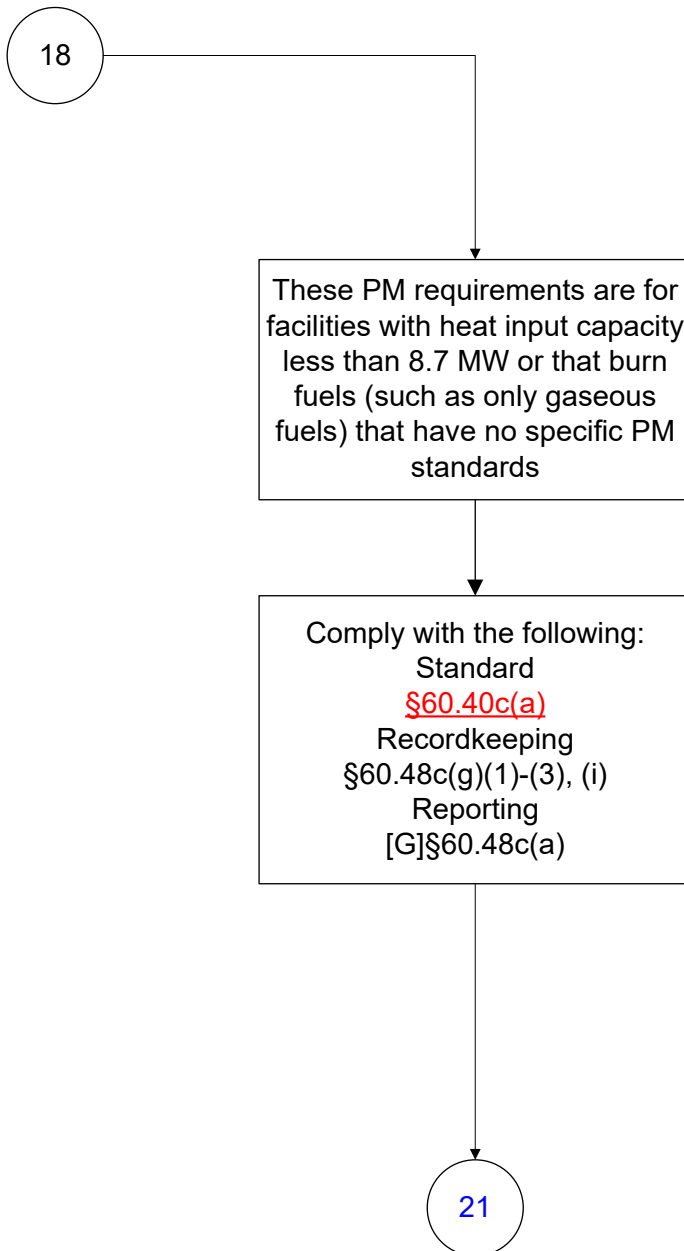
18

These PM requirements are for facilities with heat input capacity less than 8.7 MW or that burn fuels (such as only gaseous fuels) that have no specific PM standards

Comply with the following:
Standard
§60.40c(a)
Recordkeeping
§60.48c(g)(1)-(3), (i)
Reporting
[G]§60.48c(a)

21